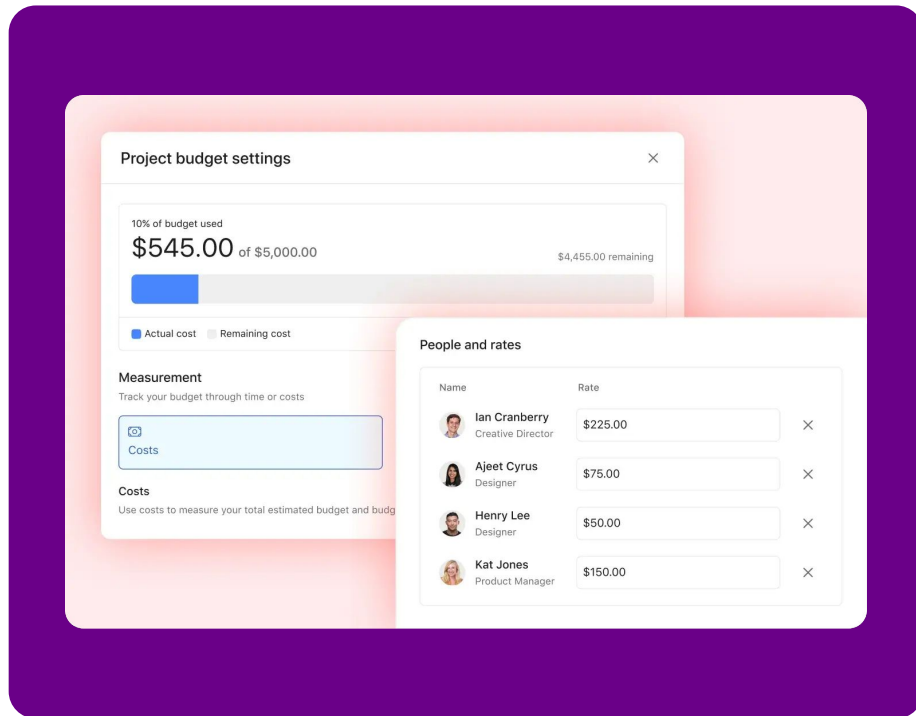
Project budget settings

10% of budget used

$545.00 of $5,000.00

$4,455.00 remaining

Actual cost   Remaining cost

Measurement

Track your budget through time or costs

Costs

Costs

Use costs to measure your total estimated budget and budg

People and rates

| Name | Rate |
|---|---|
| Ian Cranberry Creative Director | $225.00 |
| Ajeet Cyrus Designer | $75.00 |
| Henry Lee Designer | $50.00 |
| Kat Jones Product Manager | $150.00 |